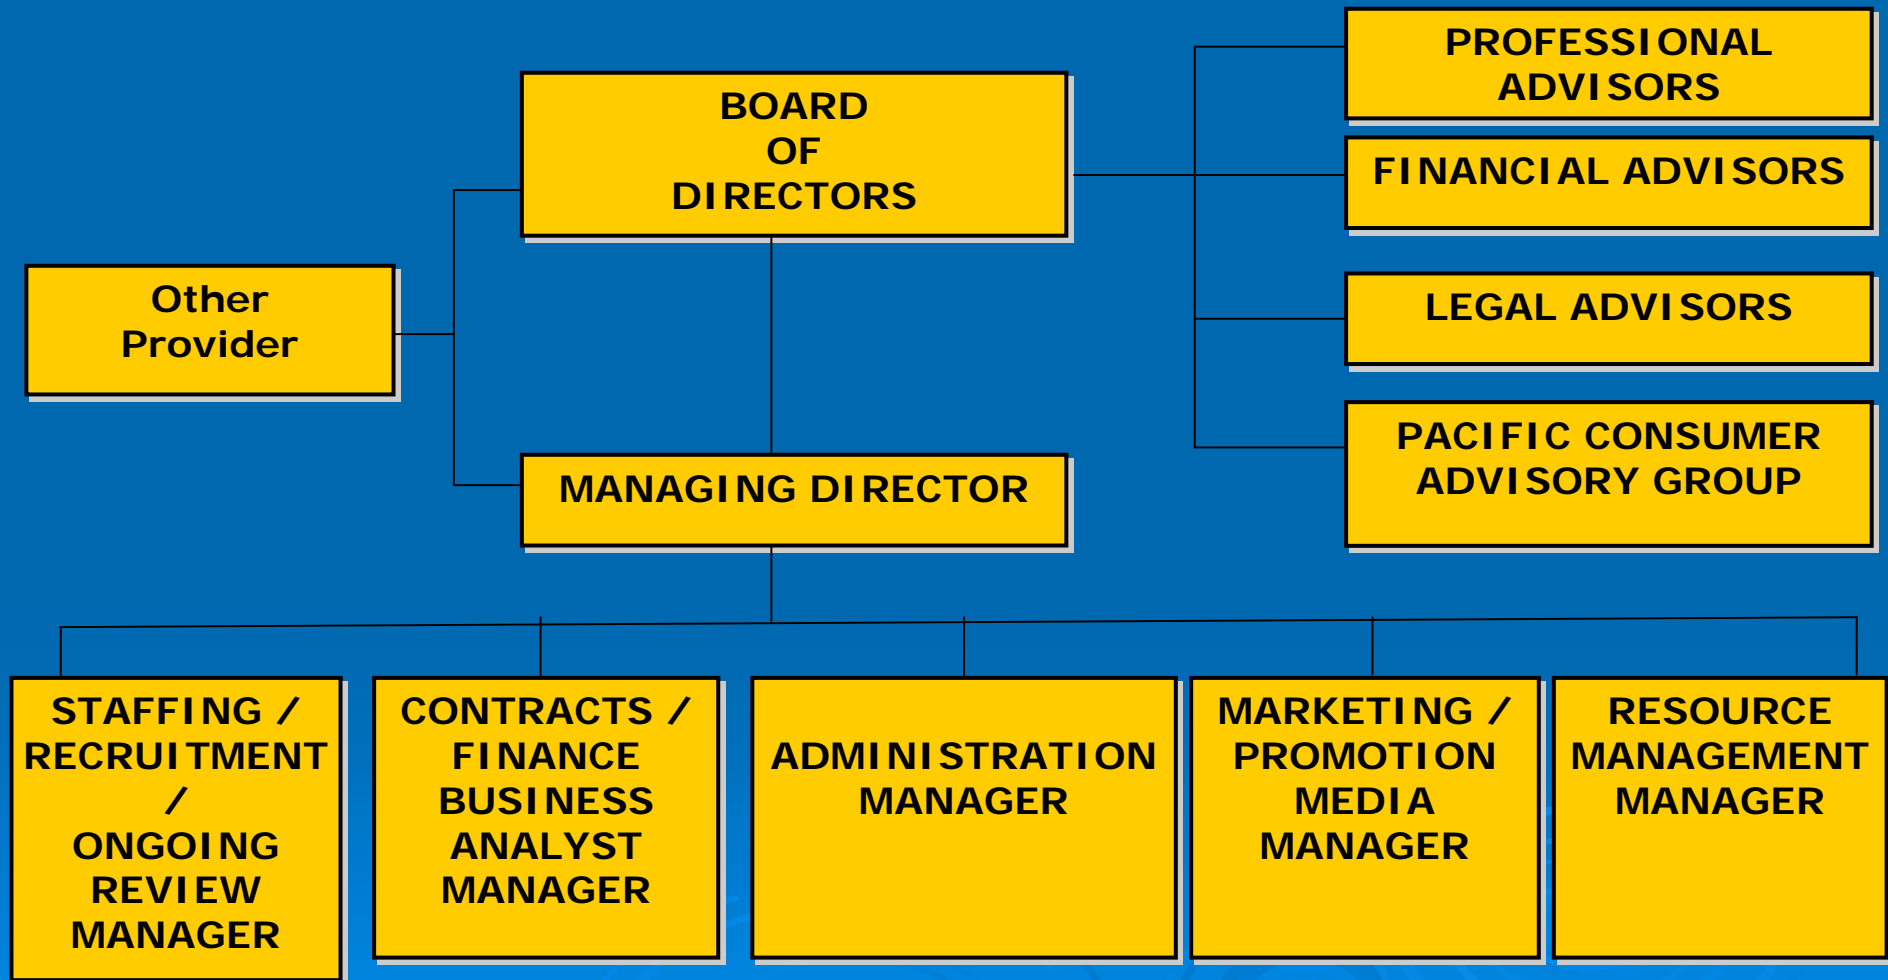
BOARD OF DIRECTORS

PROFESSIONAL ADVISORS

FINANCIAL ADVISORS

LEGAL ADVISORS

PACIFIC CONSUMER ADVISORY GROUP

Other Provider

MANAGING DIRECTOR

STAFFING / RECRUITMENT / ONGOING REVIEW MANAGER

CONTRACTS / FINANCE BUSINESS ANALYST MANAGER

ADMINISTRATION MANAGER

MARKETING / PROMOTION MEDIA MANAGER

RESOURCE MANAGEMENT MANAGER